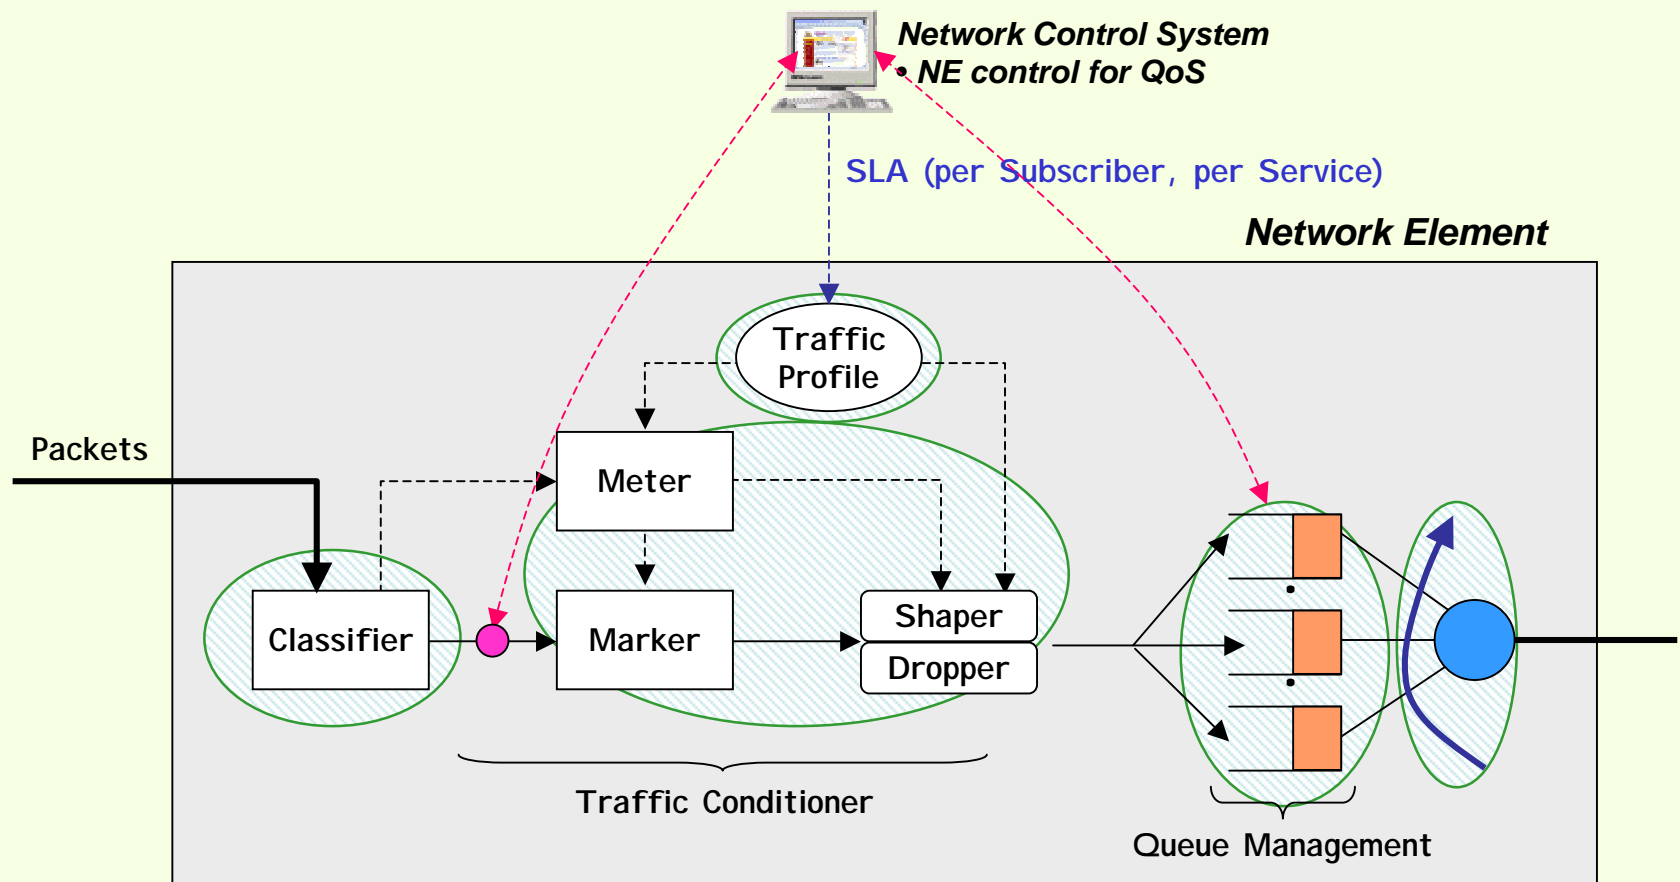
Network Control System
• NE control for QoS

SLA (per Subscriber, per Service)

Network Element

Traffic Profile

Packets

Meter

Classifier

Marker

Shaper

Dropper

Traffic Conditioner

Queue Management